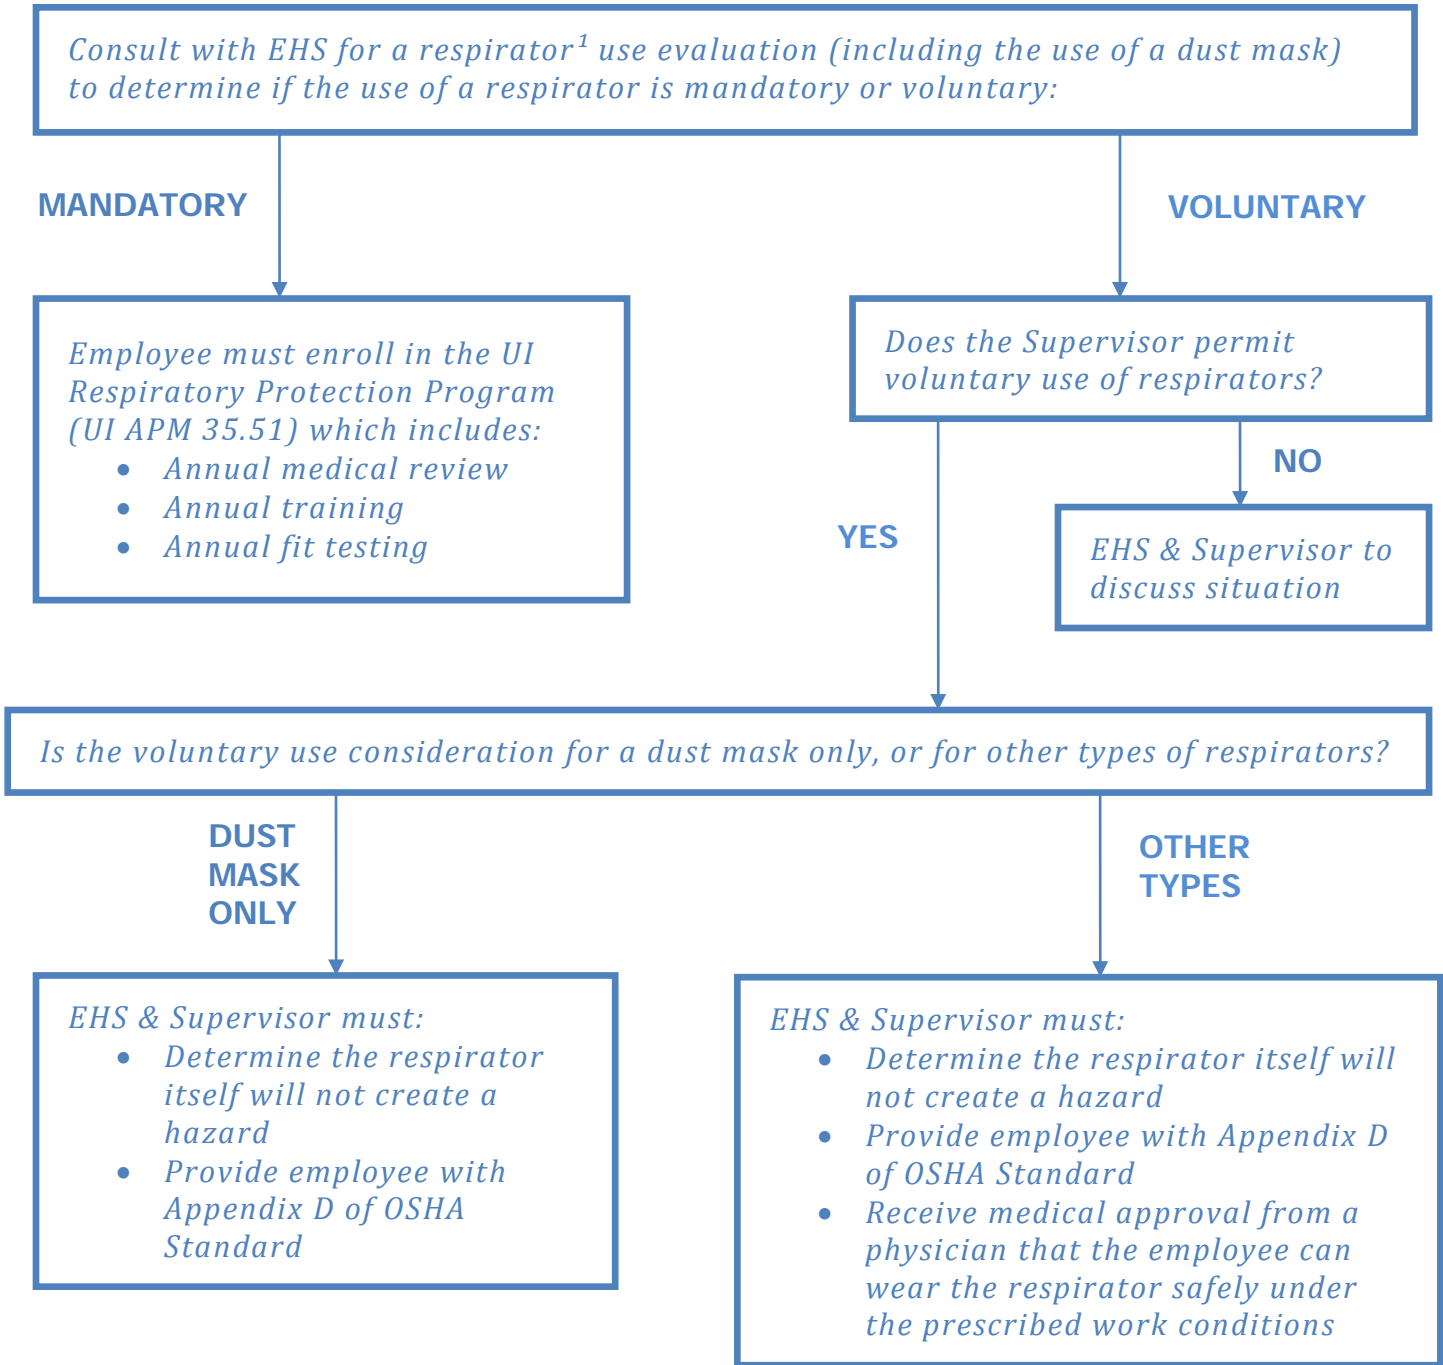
Consult with EHS for a respirator$^1$ use evaluation (including the use of a dust mask) to determine if the use of a respirator is mandatory or voluntary:

MANDATORY

VOLUNTARY

Employee must enroll in the UI Respiratory Protection Program (UI APM 35.51) which includes:
- Annual medical review
- Annual training
- Annual fit testing

Does the Supervisor permit voluntary use of respirators?

NO

YES

EHS & Supervisor to discuss situation

Is the voluntary use consideration for a dust mask only, or for other types of respirators?

DUST MASK ONLY

OTHER TYPES

EHS & Supervisor must:
- Determine the respirator itself will not create a hazard
- Provide employee with Appendix D of OSHA Standard

EHS & Supervisor must:
- Determine the respirator itself will not create a hazard
- Provide employee with Appendix D of OSHA Standard
- Receive medical approval from a physician that the employee can wear the respirator safely under the prescribed work conditions